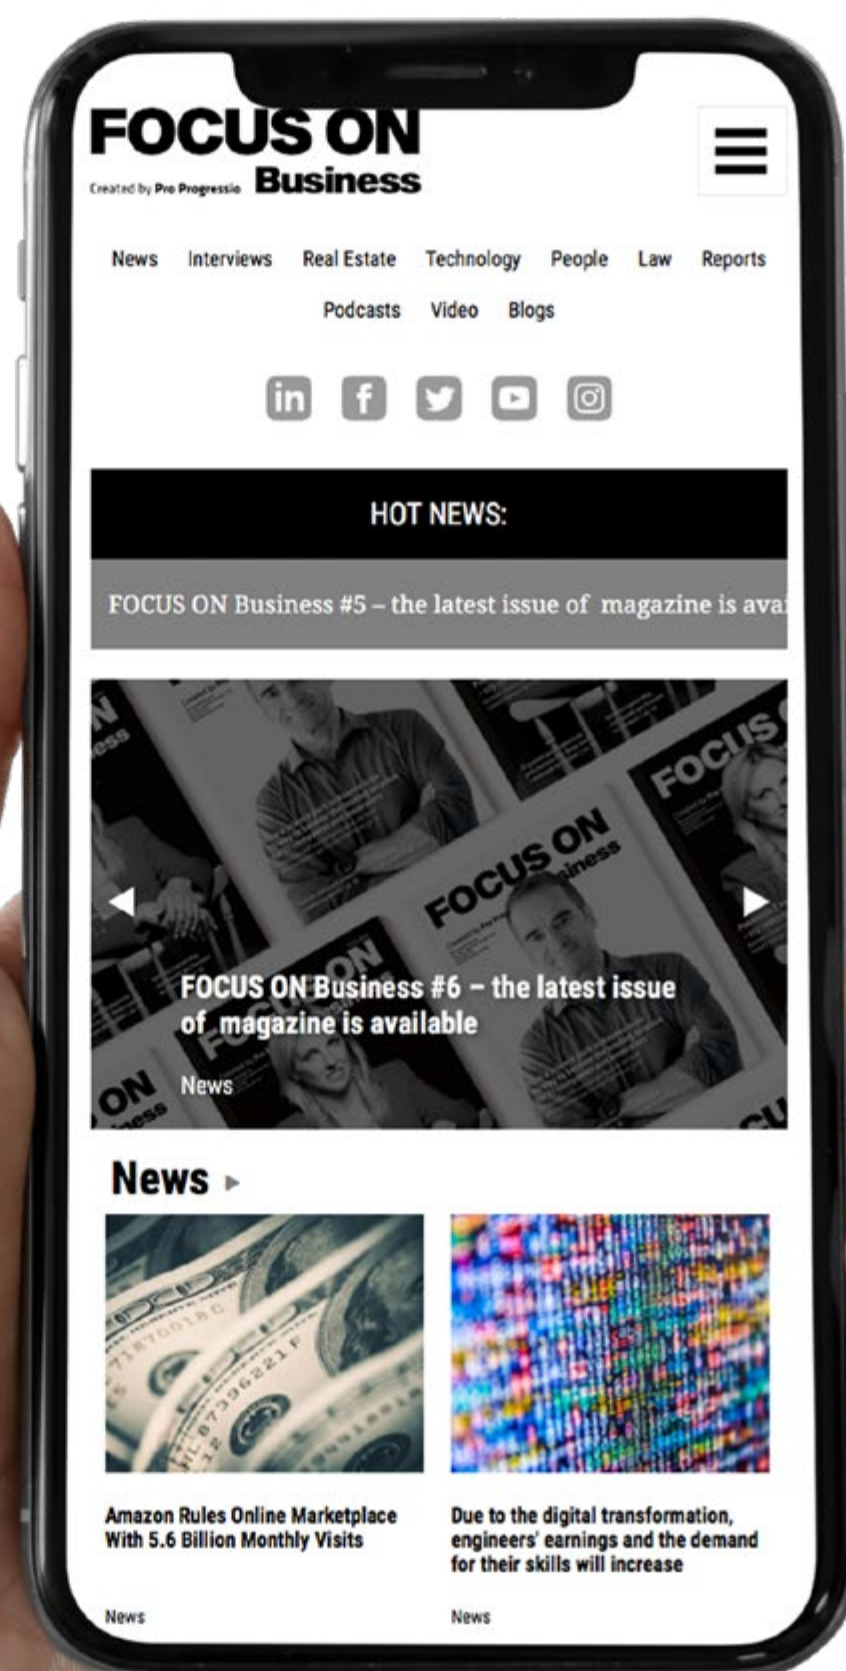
FOCUS ON
Created by Pro Progressio Business

News Interviews Real Estate Technology People Law Reports
Podcasts Video Blogs

HOT NEWS:

FOCUS ON Business #5 – the latest issue of magazine is avai

FOCUS ON Business #6 – the latest issue of magazine is available

News

News

Amazon Rules Online Marketplace With 5.6 Billion Monthly Visits

News

Due to the digital transformation, engineers' earnings and the demand for their skills will increase

News